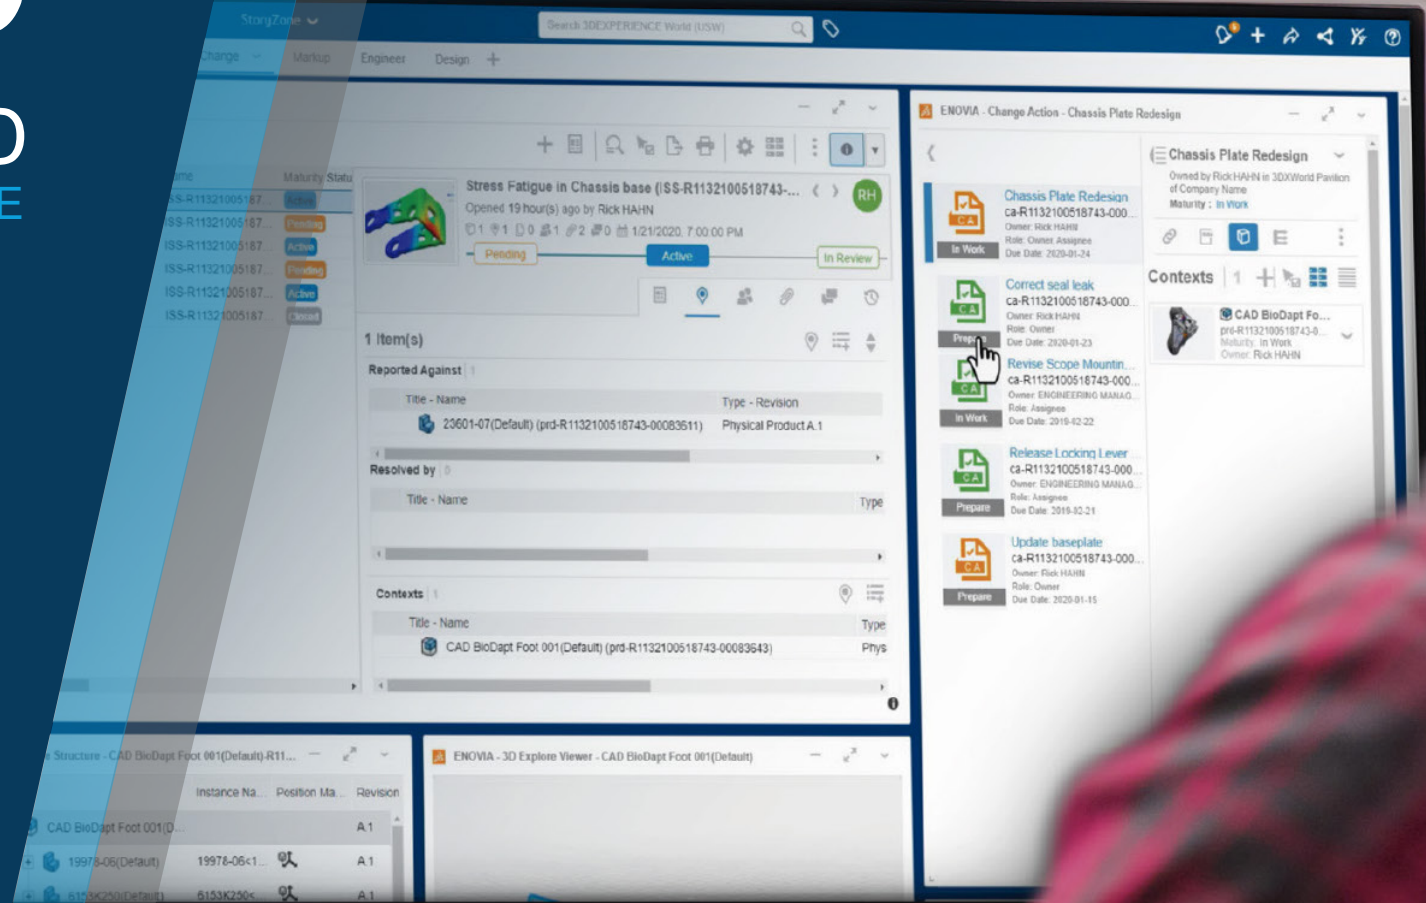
D
E

StrongZone
Search 3DEXPERIENCE World (USW)
Change Markup Engineer Design +

Name Maturity Status
ISS-R11321005187... Active
ISS-R11321005187... Pending
ISS-R11321005187... Active
ISS-R11321005187... Pending
ISS-R11321005187... Active
ISS-R11321005187... Closed

Stress Fatigue in Chassis base (ISS-R1132100518743-...
Opened 19 hour(s) ago by Rick HAHN
1 1 0 1 2 0 1/21/2020, 7:00:00 PM
RH
Pending Active In Review

1 Item(s)
Reported Against 1
| Title - Name | Type - Revision |
|---|---|
| 23601-07(Default) (prd-R1132100518743-00083611) | Physical Product A.1 |

Resolved by 0
| Title - Name | Type |
|---|---|

Contexts 1
| Title - Name | Type |
|---|---|
| CAD BioDapt Foot 001(Default) (prd-R1132100518743-00083643) | Phys |

ENOVIA - Change Action - Chassis Plate Redesign

Chassis Plate Redesign
ca-R1132100518743-000...
Owner: Rick HAHN
Role: Owner, Assignee
Due Date: 2020-01-24
In Work

Correct seal leak
ca-R1132100518743-000...
Owner: Rick HAHN
Role: Owner
Due Date: 2020-01-23
Prepare

Revise Scope Mountin...
ca-R1132100518743-000...
Owner: ENGINEERING MANAG...
Role: Assignee
Due Date: 2019-02-22
In Work

Release Locking Lever
ca-R1132100518743-000...
Owner: ENGINEERING MANAG...
Role: Assignee
Due Date: 2019-10-21
Prepare

Update baseplate
ca-R1132100518743-000...
Owner: Rick HAHN
Role: Owner
Due Date: 2020-01-15
Prepare

Chassis Plate Redesign
Owned by Rick HAHN in 3DXWorld Pavilion of Company Name
Maturity : In Work

Contexts 1
CAD BioDapt Fo...
prd-R1132100518743-0...
Maturity: In Work
Owner: Rick HAHN

Structure - CAD BioDapt Foot 001(Default)-R11...
| | Instance Na... | Position Ma... | Revision |
|---|---|---|---|
| CAD BioDapt Foot 001(D... | | | A.1 |
| 19978-06(Default) | 19978-06<1... | | A.1 |
| 6153K250(Default) | 6153K250<... | | A.1 |

ENOVIA - 3D Explore Viewer - CAD BioDapt Foot 001(Default)